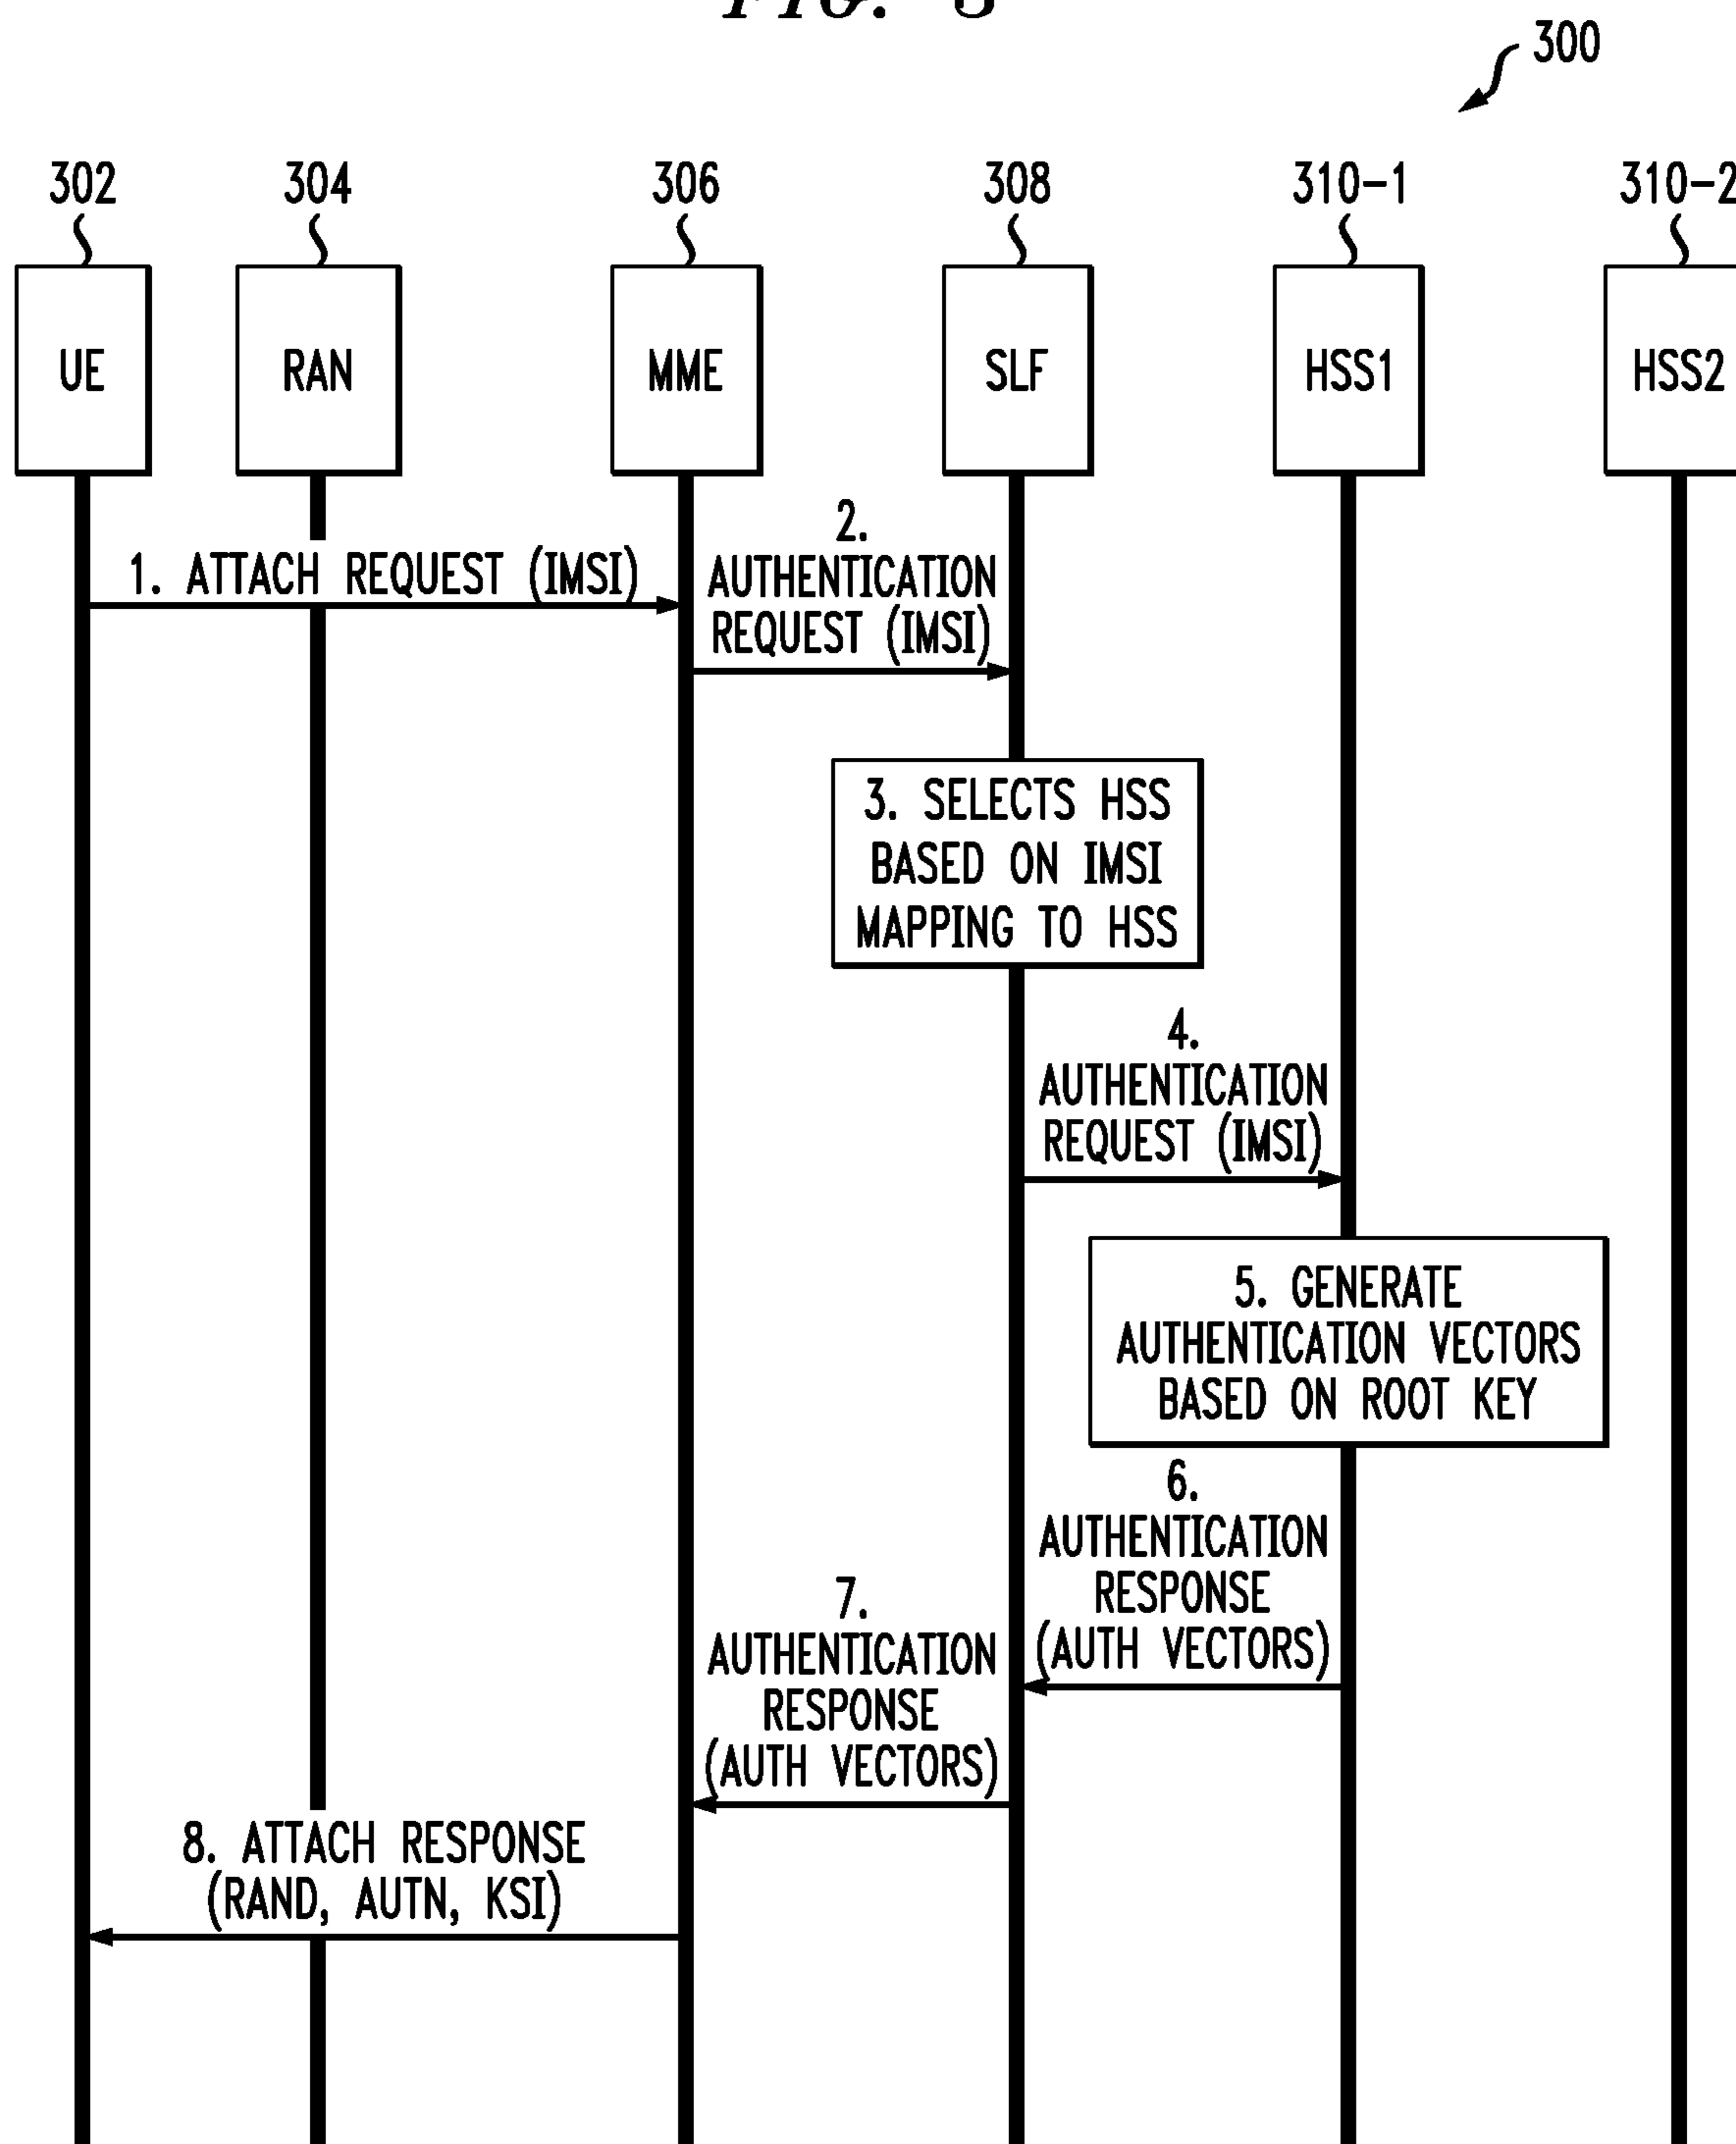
FIG. 3

300

302
UE

304
RAN

306
MME

308
SLF

310-1
HSS1

310-2
HSS2

1. ATTACH REQUEST (IMSI)

2. AUTHENTICATION REQUEST (IMSI)

3. SELECTS HSS BASED ON IMSI MAPPING TO HSS

4. AUTHENTICATION REQUEST (IMSI)

5. GENERATE AUTHENTICATION VECTORS BASED ON ROOT KEY

6. AUTHENTICATION RESPONSE (AUTH VECTORS)

7. AUTHENTICATION RESPONSE (AUTH VECTORS)

8. ATTACH RESPONSE (RAND, AUTN, KSI)